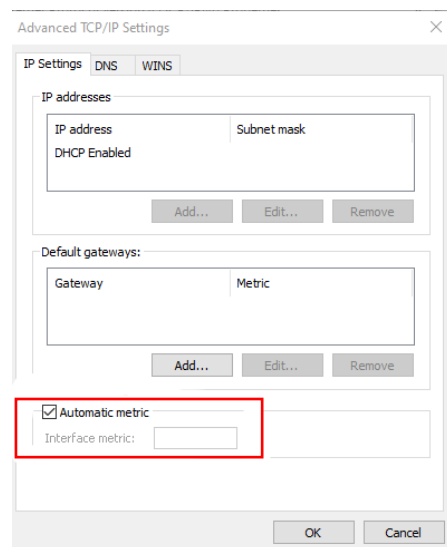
Advanced TCP/IP Settings

IP Settings DNS WINS

IP addresses

| IP address | Subnet mask |
|---|---|
| DHCP Enabled | |

Add... Edit... Remove

Default gateways:

| Gateway | Metric |
|---|---|

Add... Edit... Remove

Automatic metric

Interface metric:

OK Cancel